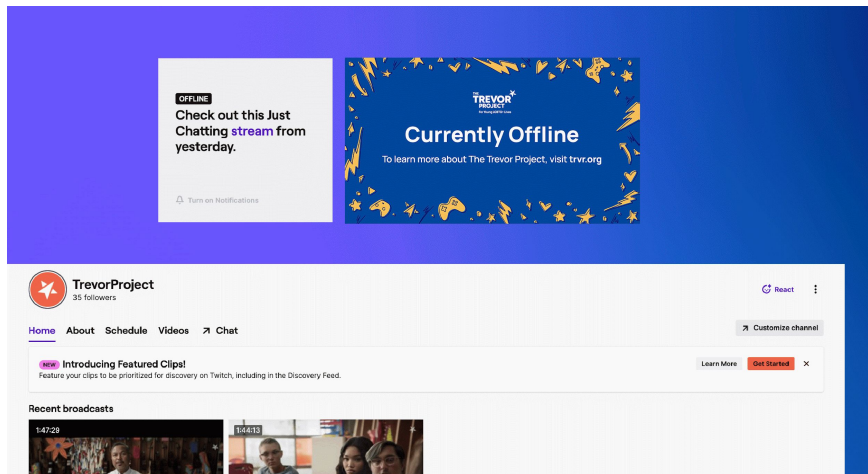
OFFLINE

Check out this Just Chatting stream from yesterday.

Turn on Notifications

THE TREVOR PROJECT

For Young LGBTQ Lives

Currently Offline

To learn more about The Trevor Project, visit trvr.org

TrevorProject

35 followers

React

Home About Schedule Videos Chat

Customize channel

NEW Introducing Featured Clips!

Feature your clips to be prioritized for discovery on Twitch, including in the Discovery Feed.

Learn More Get Started

Recent broadcasts

1:47:29

1:44:13